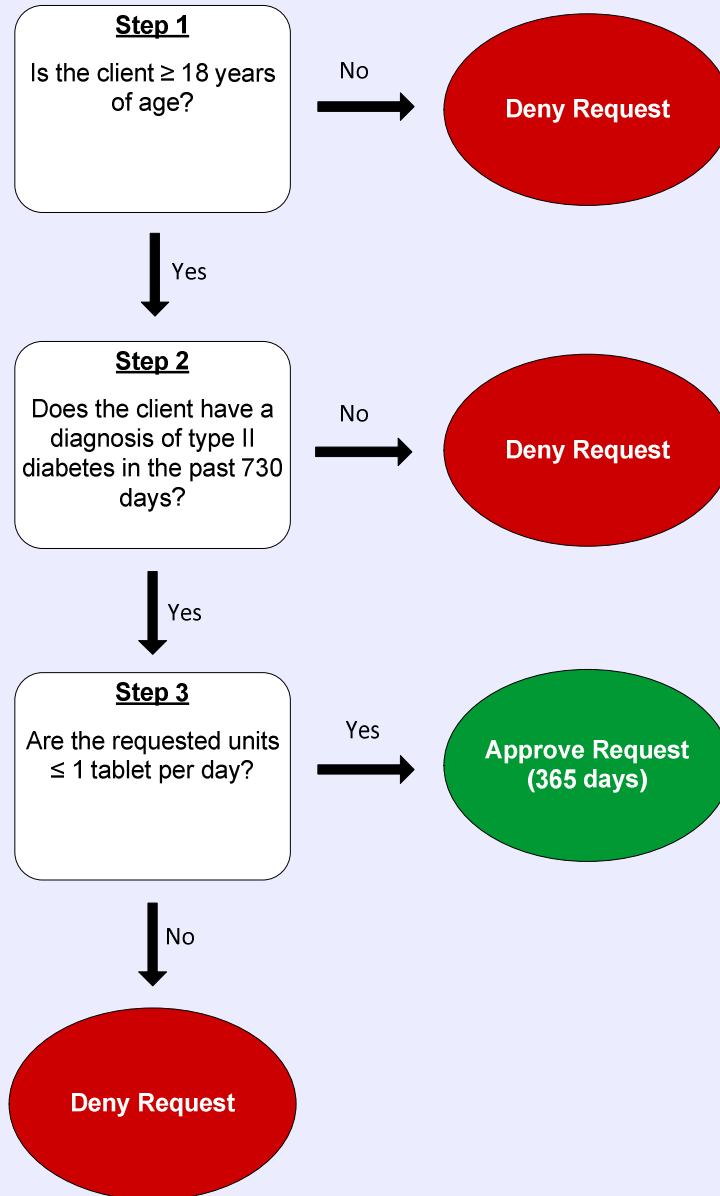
Step 1

Is the client ≥ 18 years of age?

No

Deny Request

Yes

Step 2

Does the client have a diagnosis of type II diabetes in the past 730 days?

No

Deny Request

Yes

Step 3

Are the requested units ≤ 1 tablet per day?

Yes

Approve Request (365 days)

No

Deny Request